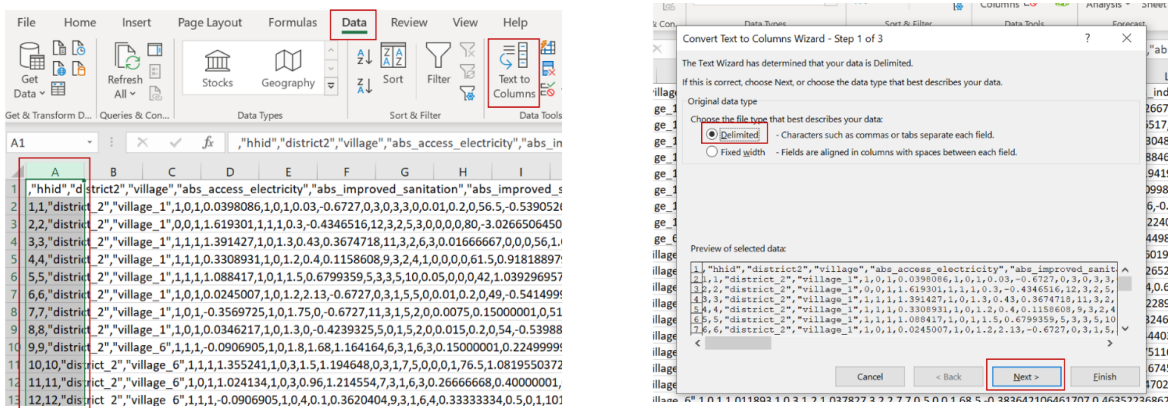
File Home Insert Page Layout Formulas Data Review View Help

Get Data
Refresh All
Stocks
Geography
Sort
Filter
Text to Columns
Get & Transform D...
Queries & Co...
Data Types
Sort & Filter
Data Tools

A1
fx ,"hhid","district2","village","abs_access_electricity","abs_in

| | A | B | C | D | E | F | G | H | I |
|---|---|---|---|---|---|---|---|---|---|
| 1 | ,"hhid","district2","village","abs_access_electricity","abs_improved_sanitation","abs_improved_s | | | | | | | | |
| 2 | 1,1,"district_2","village_1",1,0,1,0.0398086,1,0,1,0.03,-0.6727,0,3,0,3,3,0,0.01,0.2,0,56.5,-0.539052 | | | | | | | | |
| 3 | 2,2,"district_2","village_1",0,0,1,1.619301,1,1,1,0.3,-0.4346516,12,3,2,5,3,0,0,0,0,80,-3.0266506450 | | | | | | | | |
| 4 | 3,3,"district_2","village_1",1,1,1,1.391427,1,0,1.3,0.43,0.3674718,11,3,2,6,3,0,0.01666667,0,0,56,1.0 | | | | | | | | |
| 5 | 4,4,"district_2","village_1",1,1,1,0.3308931,1,0,1.2,0.4,0.1158608,9,3,2,4,1,0,0,0,0,61.5,0.91818879 | | | | | | | | |
| 6 | 5,5,"district_2","village_1",1,1,1,1.088417,1,0,1,1.5,0.6799359,5,3,3,5,10,0.05,0,0,0,42,1.039296957 | | | | | | | | |
| 7 | 6,6,"district_2","village_1",1,0,1,0.0245007,1,0,1.2,2.13,-0.6727,0,3,1,5,5,0,0.01,0.2,0,49,-0.5414999 | | | | | | | | |
| 8 | 7,7,"district_2","village_1",1,0,1,-0.3569725,1,0,1.75,0,-0.6727,11,3,1,5,2,0,0.0075,0.15000001,0.51 | | | | | | | | |
| 9 | 8,8,"district_2","village_1",1,0,1,0.0346217,1,0,1.3,0,-0.4239325,5,0,1,5,2,0,0.015,0.2,0,54,-0.53988 | | | | | | | | |
| 10 | 9,9,"district_2","village_6",1,1,1,-0.0906905,1,0,1,8,1.68,1.164164,6,3,1,6,3,0.15000001,0.2249999 | | | | | | | | |
| 11 | 10,10,"district_2","village_6",1,1,1,1.355241,1,0,3,1.5,1.194648,0,3,1,7,5,0,0,0,1,76.5,1.0819550372 | | | | | | | | |
| 12 | 11,11,"district_2","village_6",1,0,1,1.024134,1,0,3,0.96,1.214554,7,3,1,6,3,0,26666668,0.40000001, | | | | | | | | |
| 13 | 12,12,"district_2","village_6",1,1,1,-0.0906905,1,0,4,0.1,0.3620404,9,3,1,6,4,0.3333334,0.5,0,1,101 | | | | | | | | |

Convert Text to Columns Wizard - Step 1 of 3 ? ×

The Text Wizard has determined that your data is Delimited.

If this is correct, choose Next, or choose the data type that best describes your data.

Original data type

Choose the file type that best describes your data:

Delimited - Characters such as commas or tabs separate each field.

Fixed width - Fields are aligned in columns with spaces between each field.

Preview of selected data:

1 ,"hhid","district2","village","abs_access_electricity","abs_improved_sanit
2 1,1,"district_2","village_1",1,0,1,0.0398086,1,0,1,0.03,-0.6727,0,3,0,3,
3 2,2,"district_2","village_1",0,0,1,1.619301,1,1,1,0.3,-0.4346516,12,3,2,5,
4 3,3,"district_2","village_1",1,1,1,1.391427,1,0,1.3,0.43,0.3674718,11,3,2,
5 4,4,"district_2","village_1",1,1,1,0.3308931,1,0,1.2,0.4,0.1158608,9,3,2,4,
6 5,5,"district_2","village_1",1,1,1,1.088417,1,0,1,1.5,0.6799359,5,3,3,5,10
7 6,6,"district_2","village_1",1,0,1,0.0245007,1,0,1.2,2.13,-0.6727,0,3,1,5,

Cancel < Back Next > Finish